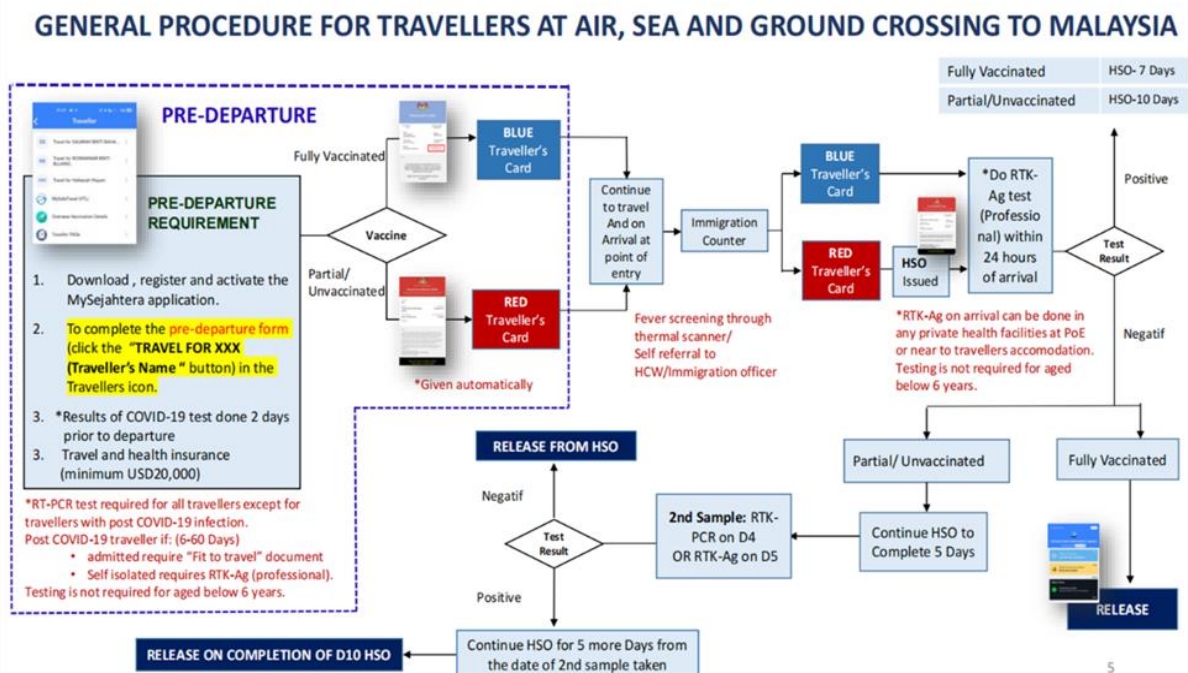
GENERAL PROCEDURE FOR TRAVELLERS AT AIR, SEA AND GROUND CROSSING TO MALAYSIA

| Fully Vaccinated | HSO- 7 Days |
|---|---|
| Partial/Unvaccinated | HSO-10 Days |

PRE-DEPARTURE

Traveller

PRE-DEPARTURE REQUIREMENT

1. Download , register and activate the MySejahtera application.

2. To complete the pre-departure form (click the "TRAVEL FOR XXX (Traveller's Name " button) in the Travellers icon.

3. *Results of COVID-19 test done 2 days prior to departure

3. Travel and health insurance (minimum USD20,000)

*RT-PCR test required for all travellers except for travellers with post COVID-19 infection.
Post COVID-19 traveller if: (6-60 Days)
• admitted require "Fit to travel" document
• Self isolated requires RTK-Ag (professional).
Testing is not required for aged below 6 years.

Fully Vaccinated

Vaccine

Partial/ Unvaccinated

BLUE Traveller's Card

RED Traveller's Card

*Given automatically

Continue to travel And on Arrival at point of entry

Immigration Counter

Fever screening through thermal scanner/ Self referral to HCW/Immigration officer

BLUE Traveller's Card

RED Traveller's Card

HSO Issued

*Do RTK-Ag test (Professional) within 24 hours of arrival

*RTK-Ag on arrival can be done in any private health facilities at PoE or near to travellers accomodation. Testing is not required for aged below 6 years.

Test Result

Positive

Negatif

Partial/ Unvaccinated

Fully Vaccinated

Continue HSO to Complete 5 Days

2nd Sample: RTK-PCR on D4 OR RTK-Ag on D5

Test Result

Negatif

RELEASE FROM HSO

Positive

Continue HSO for 5 more Days from the date of 2nd sample taken

RELEASE ON COMPLETION OF D10 HSO

RELEASE

5